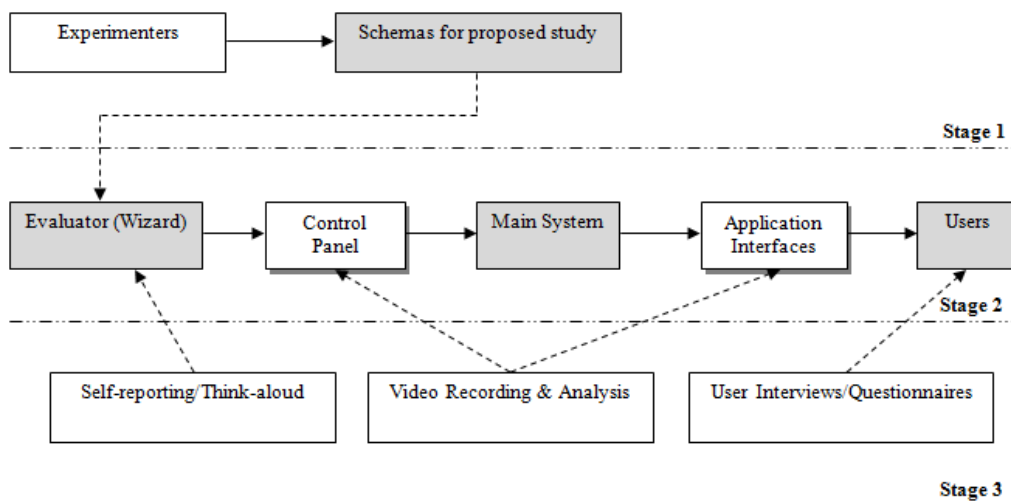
Experimenters

Schemas for proposed study

Stage 1

Evaluator (Wizard)

Control Panel

Main System

Application Interfaces

Users

Stage 2

Self-reporting/Think-aloud

Video Recording & Analysis

User Interviews/Questionnaires

Stage 3